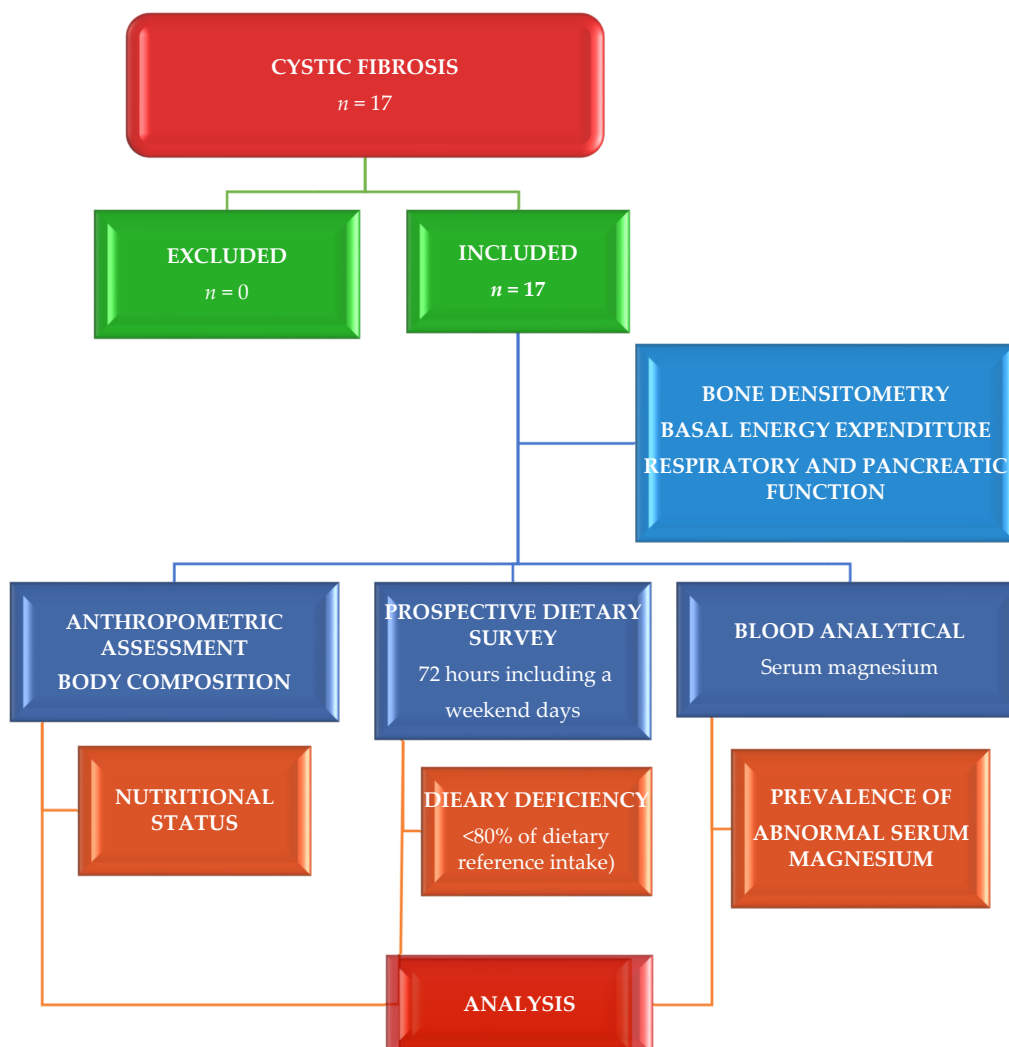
CYSTIC FIBROSIS
$n$ = 17

EXCLUDED
$n$ = 0

INCLUDED
$n$ = 17

BONE DENSITOMETRY
BASAL ENERGY EXPENDITURE
RESPIRATORY AND PANCREATIC FUNCTION

ANTHROPOMETRIC ASSESSMENT
BODY COMPOSITION

PROSPECTIVE DIETARY SURVEY
72 hours including a weekend days

BLOOD ANALYTICAL
Serum magnesium

NUTRITIONAL STATUS

DIEARY DEFICIENCY
<80% of dietary reference intake)

PREVALENCE OF ABNORMAL SERUM MAGNESIUM

ANALYSIS